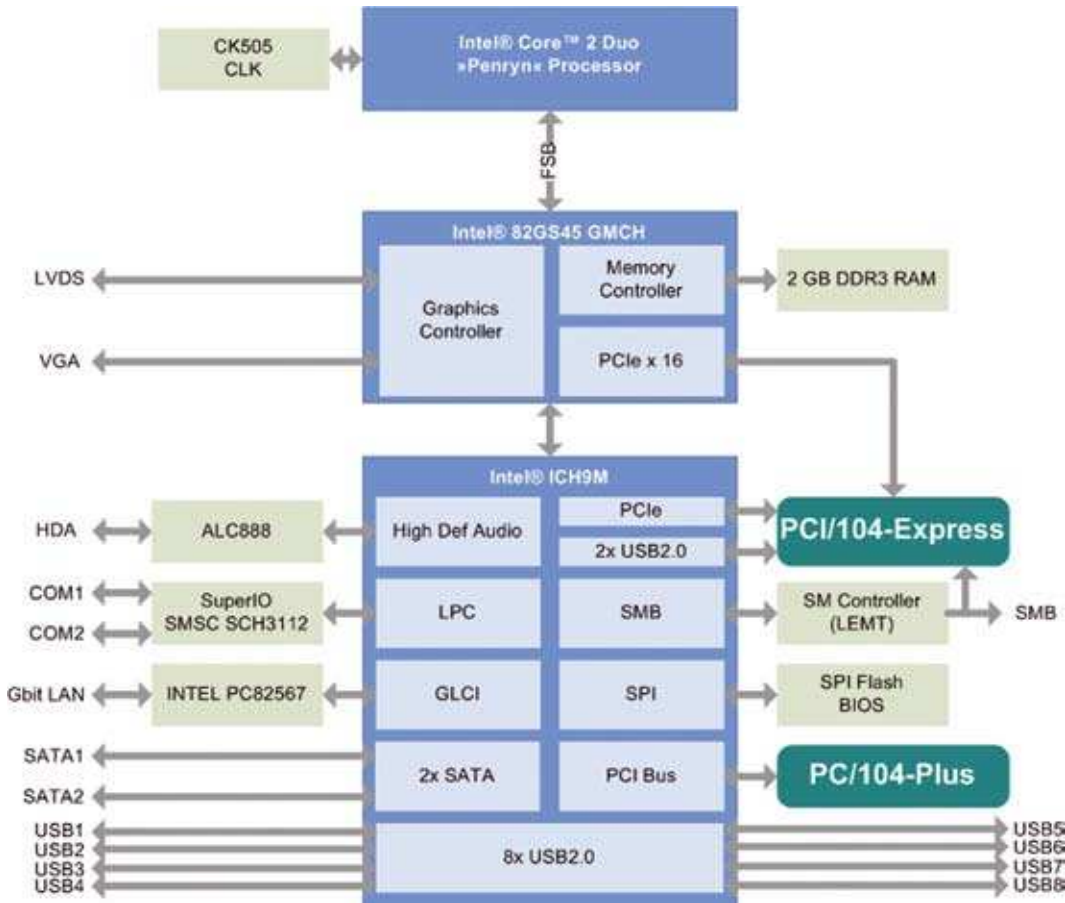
CK505
CLK

Intel® Core™ 2 Duo
»Penryn« Processor

FSB

Intel® 82GS45 GMCH

LVDS

Graphics
Controller

Memory
Controller

2 GB DDR3 RAM

VGA

PCIe x 16

Intel® ICH9M

HDA

ALC888

High Def Audio

PCIe

2x USB2.0

PCI/104-Express

COM1

COM2

SuperIO
SMSC SCH3112

LPC

SMB

SM Controller
(LEMT)

SMB

Gbit LAN

INTEL PC82567

GLCI

SPI

SPI Flash
BIOS

SATA1

SATA2

2x SATA

PCI Bus

PC/104-Plus

USB1
USB2
USB3
USB4

8x USB2.0

USB5
USB6
USB7
USB8